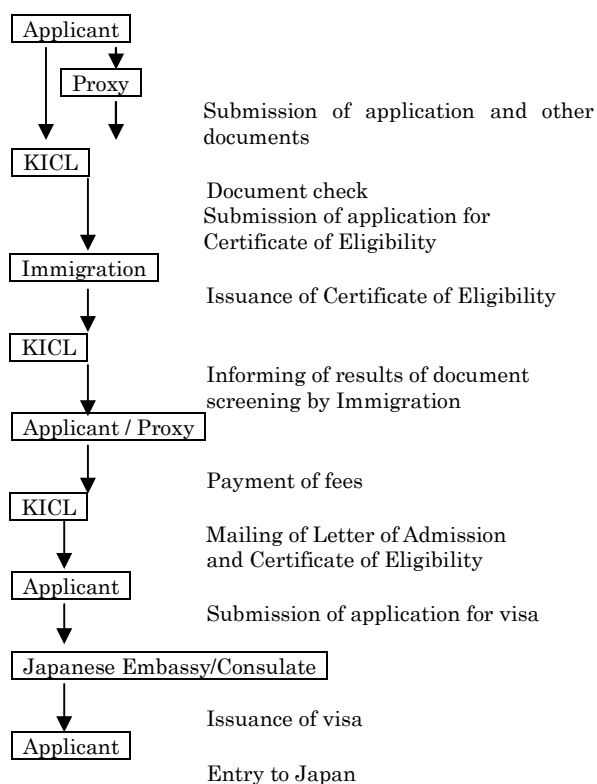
Applicant

Proxy

Submission of application and other documents

KICL

Document check
Submission of application for Certificate of Eligibility

Immigration

Issuance of Certificate of Eligibility

KICL

Informing of results of document screening by Immigration

Applicant / Proxy

Payment of fees

KICL

Mailing of Letter of Admission and Certificate of Eligibility

Applicant

Submission of application for visa

Japanese Embassy/Consulate

Issuance of visa

Applicant

Entry to Japan